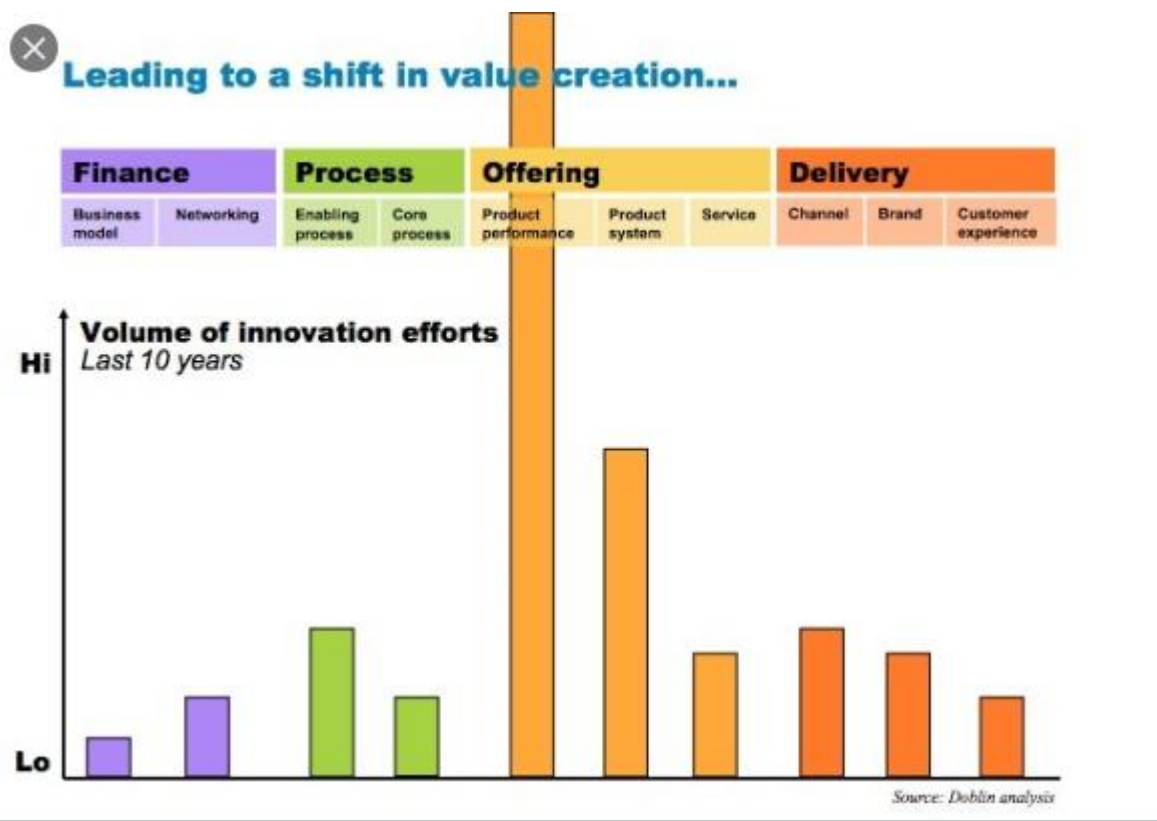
Leading to a shift in value creation...

| Finance | | Process | | Offering | | | Delivery | | |
|---|---|---|---|---|---|---|---|---|---|
| Business model | Networking | Enabling process | Core process | Product performance | Product system | Service | Channel | Brand | Customer experience |

Volume of innovation efforts
Last 10 years

Hi

Lo

Source: Doblin analysis